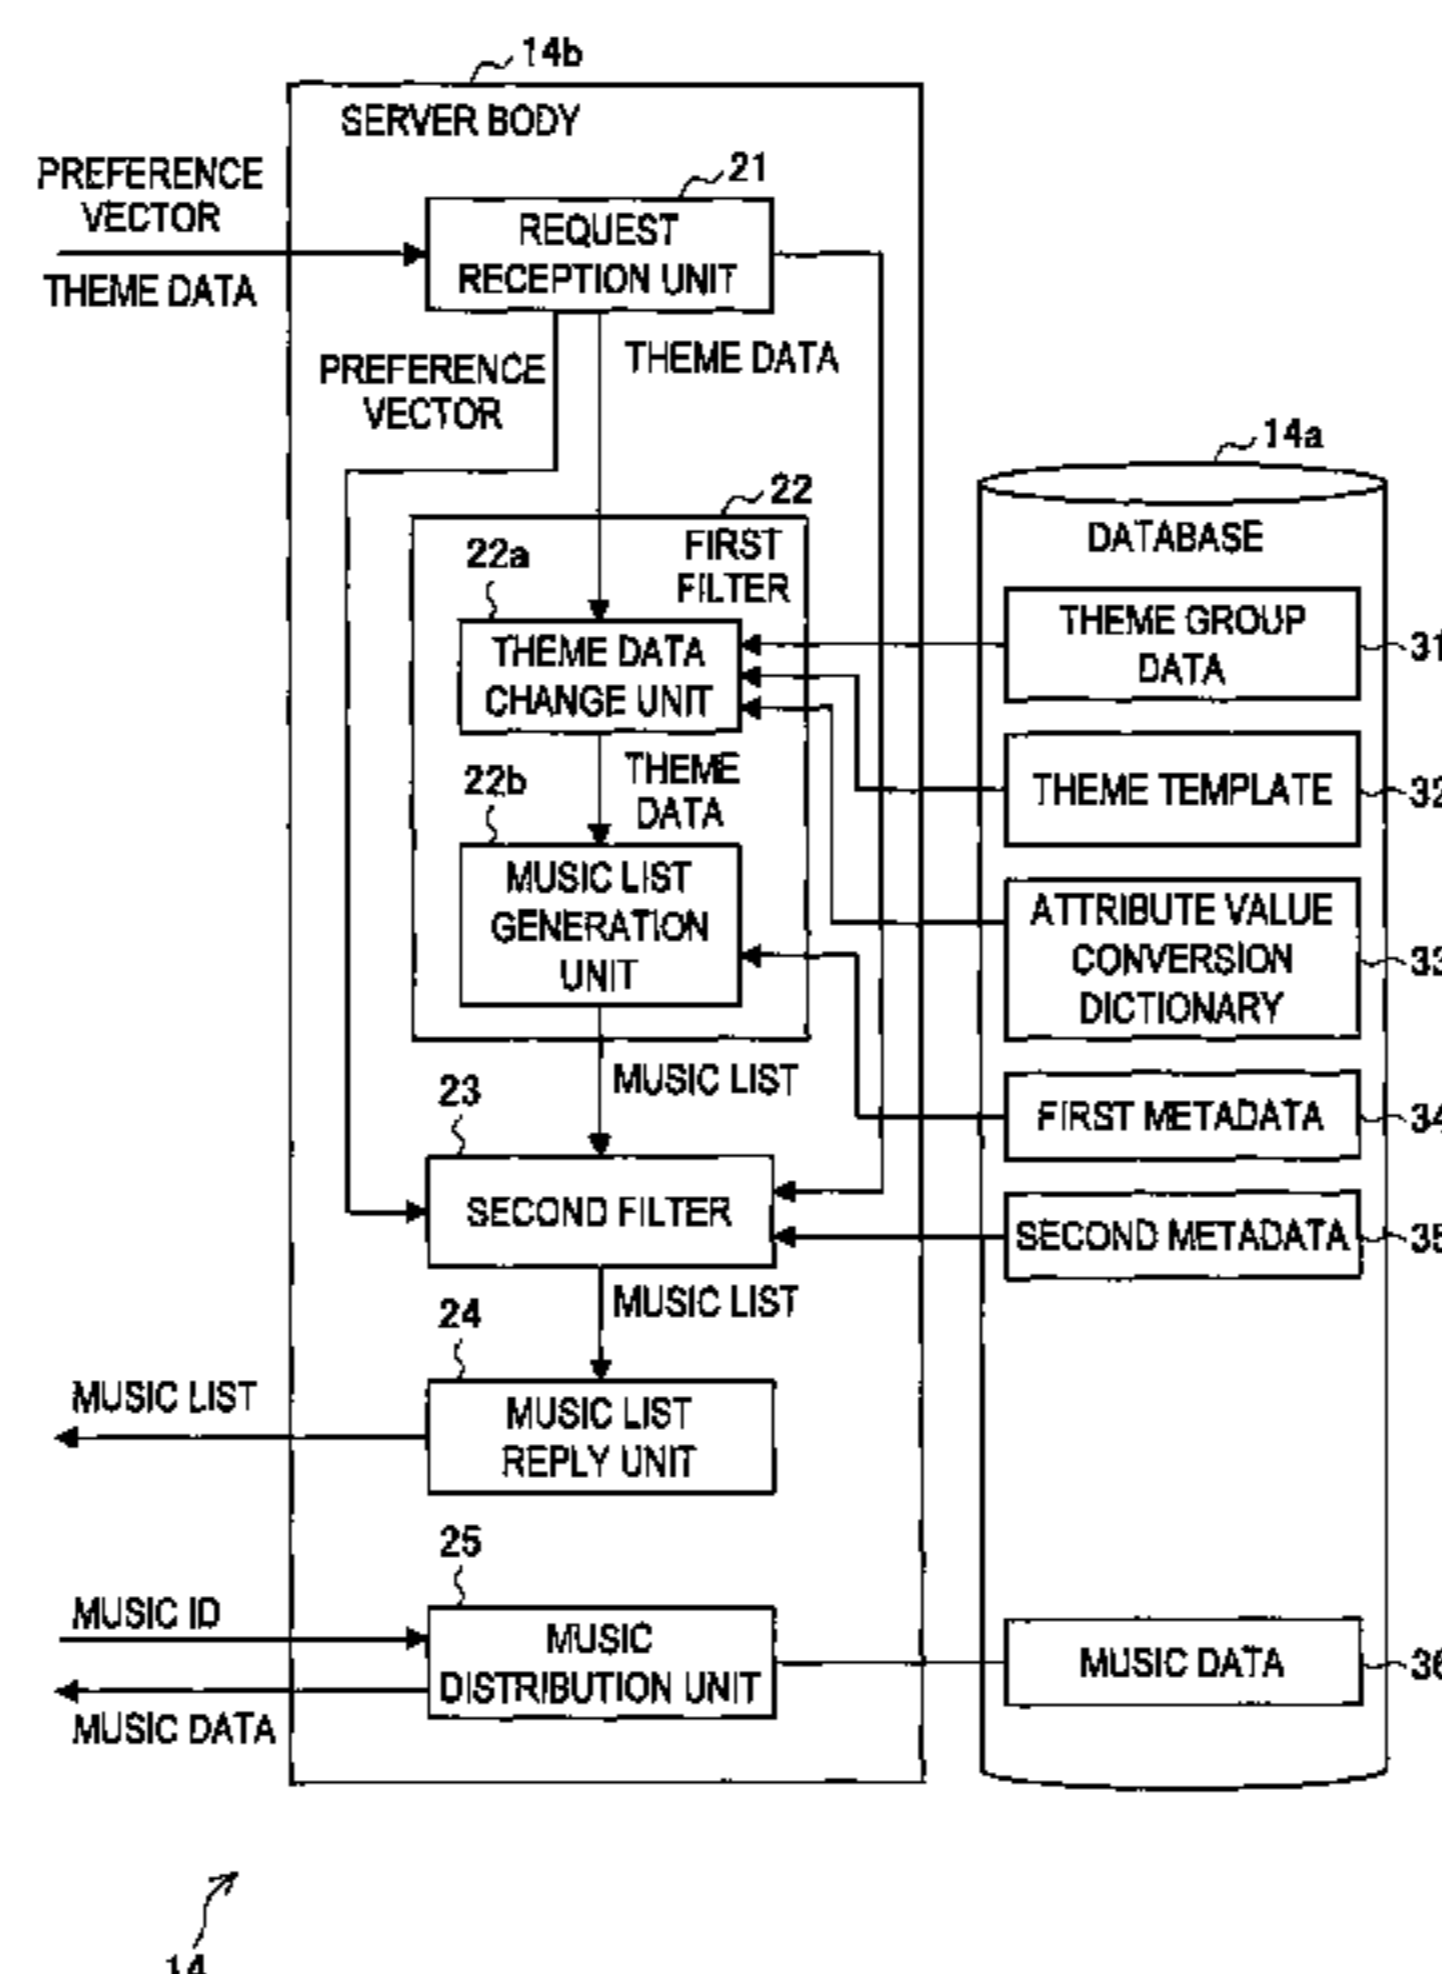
14b
SERVER BODY
PREFERENCE VECTOR
THEME DATA
21
REQUEST RECEPTION UNIT
PREFERENCE VECTOR
THEME DATA
14a
DATABASE
22
22a
FIRST FILTER
THEME DATA CHANGE UNIT
THEME GROUP DATA
31
22b
THEME DATA
THEME TEMPLATE
32
MUSIC LIST GENERATION UNIT
ATTRIBUTE VALUE CONVERSION DICTIONARY
33
MUSIC LIST
23
FIRST METADATA
34
SECOND FILTER
SECOND METADATA
35
MUSIC LIST
24
MUSIC LIST
MUSIC LIST REPLY UNIT
25
MUSIC ID
MUSIC DISTRIBUTION UNIT
MUSIC DATA
36
MUSIC DATA
14